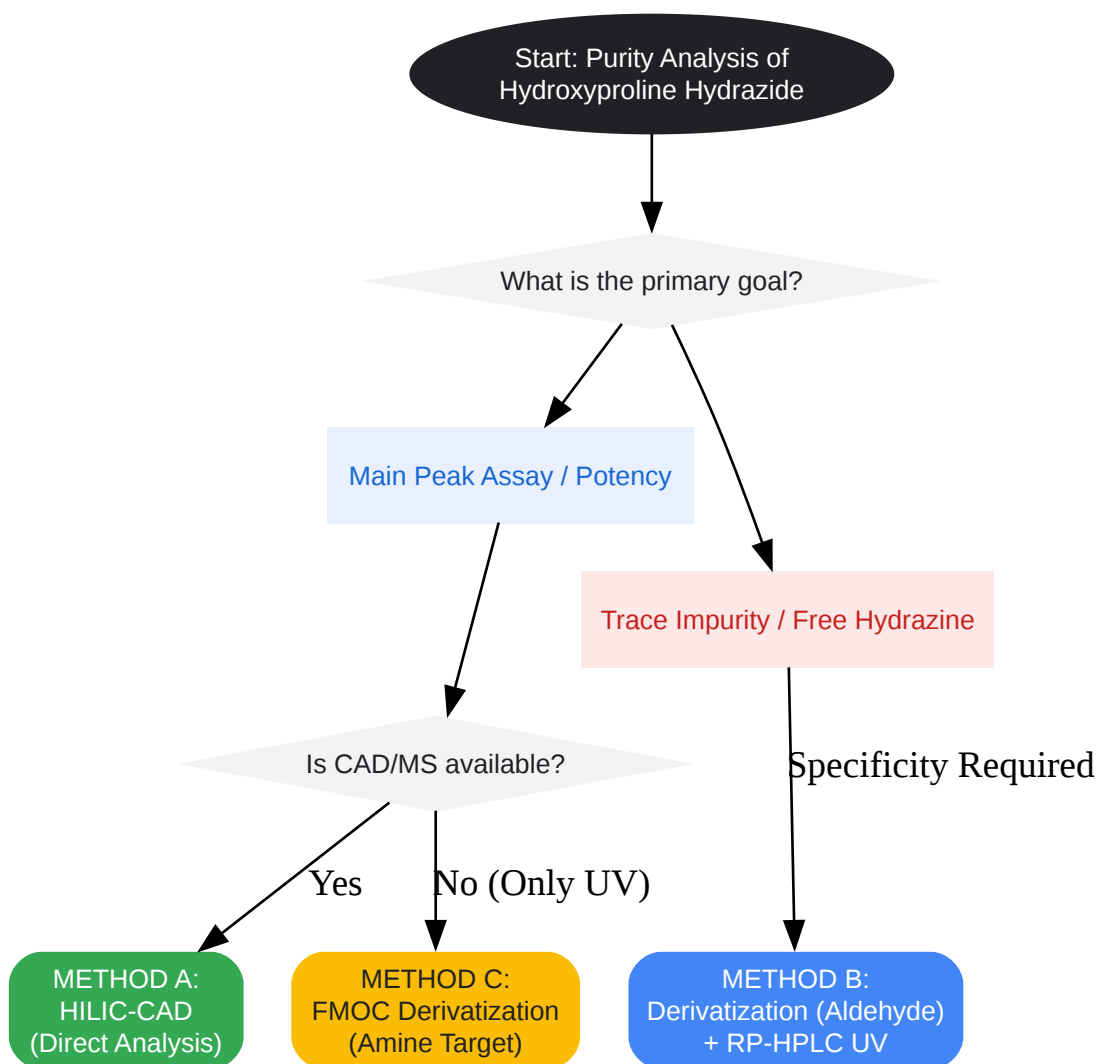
Start: Purity Analysis of Hydroxyproline Hydrazide

What is the primary goal?

Main Peak Assay / Potency

Trace Impurity / Free Hydrazine

Is CAD/MS available?

Specificity Required

Yes

No (Only UV)

METHOD A: HILIC-CAD (Direct Analysis)

METHOD C: FMOC Derivatization (Amine Target)

METHOD B: Derivatization (Aldehyde) + RP-HPLC UV